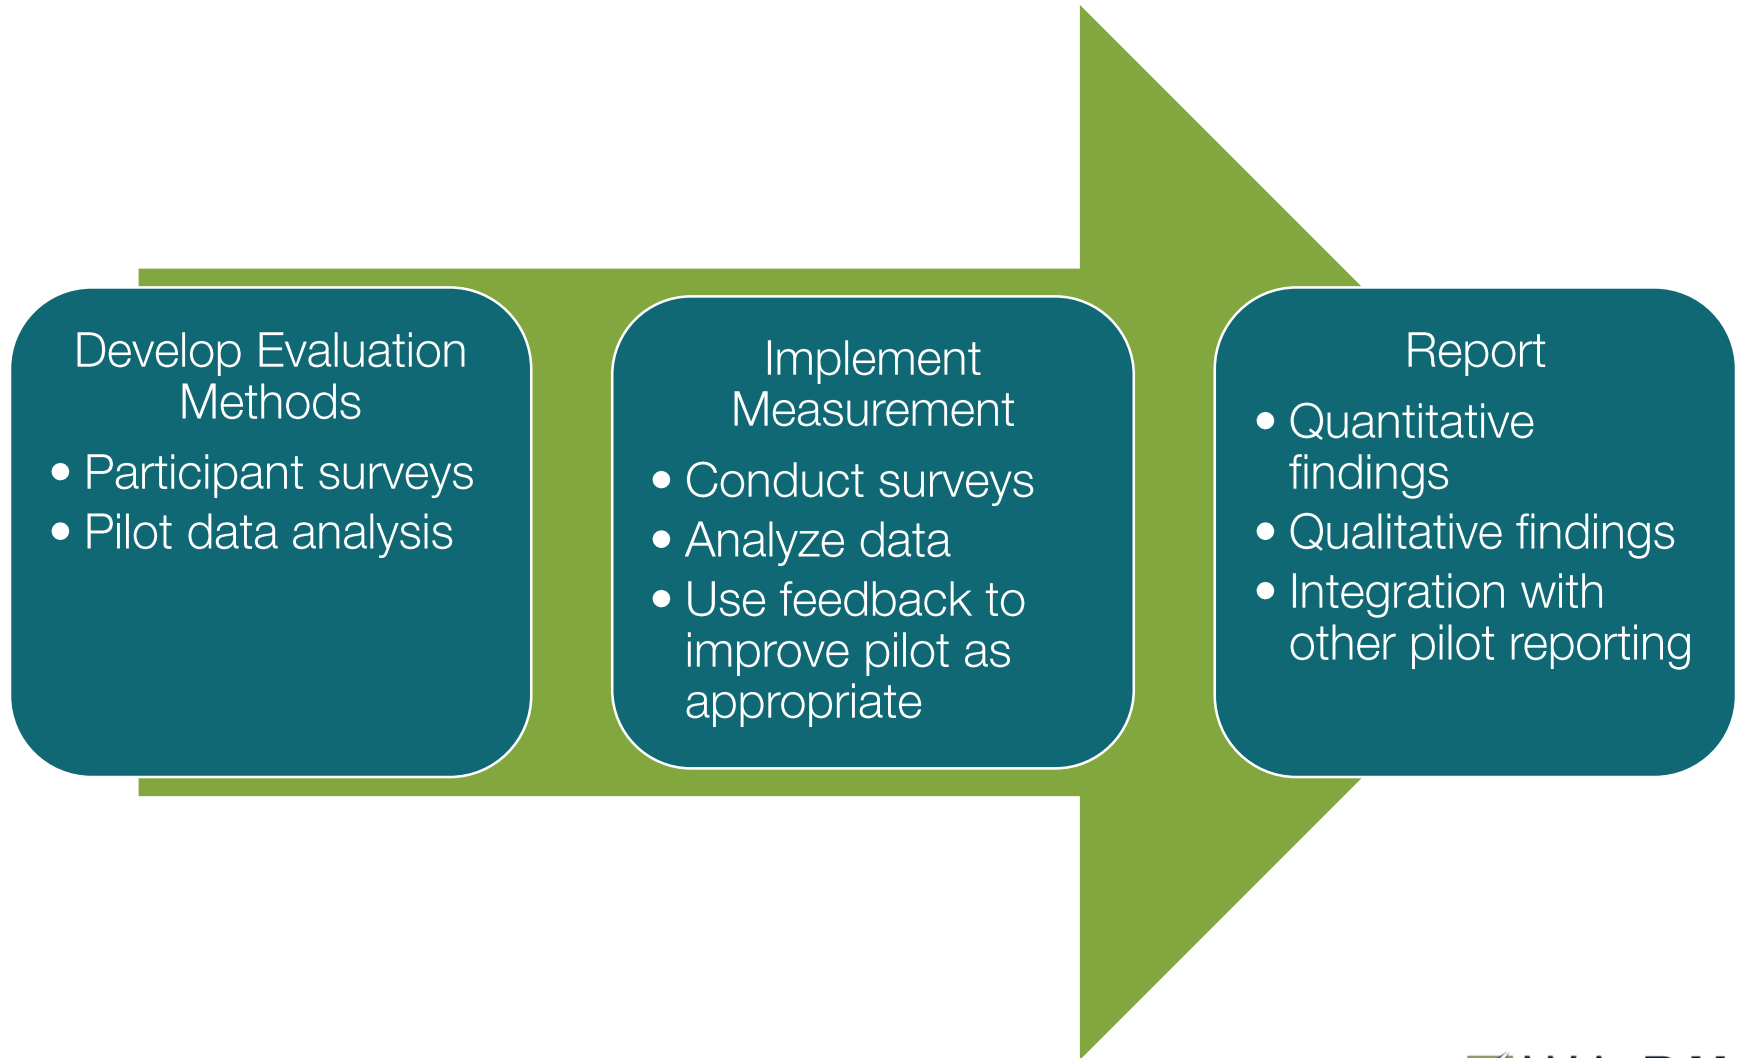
Develop Evaluation Methods

- Participant surveys
- Pilot data analysis

Implement Measurement

- Conduct surveys
- Analyze data
- Use feedback to improve pilot as appropriate

Report

- Quantitative findings
- Qualitative findings
- Integration with other pilot reporting

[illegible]